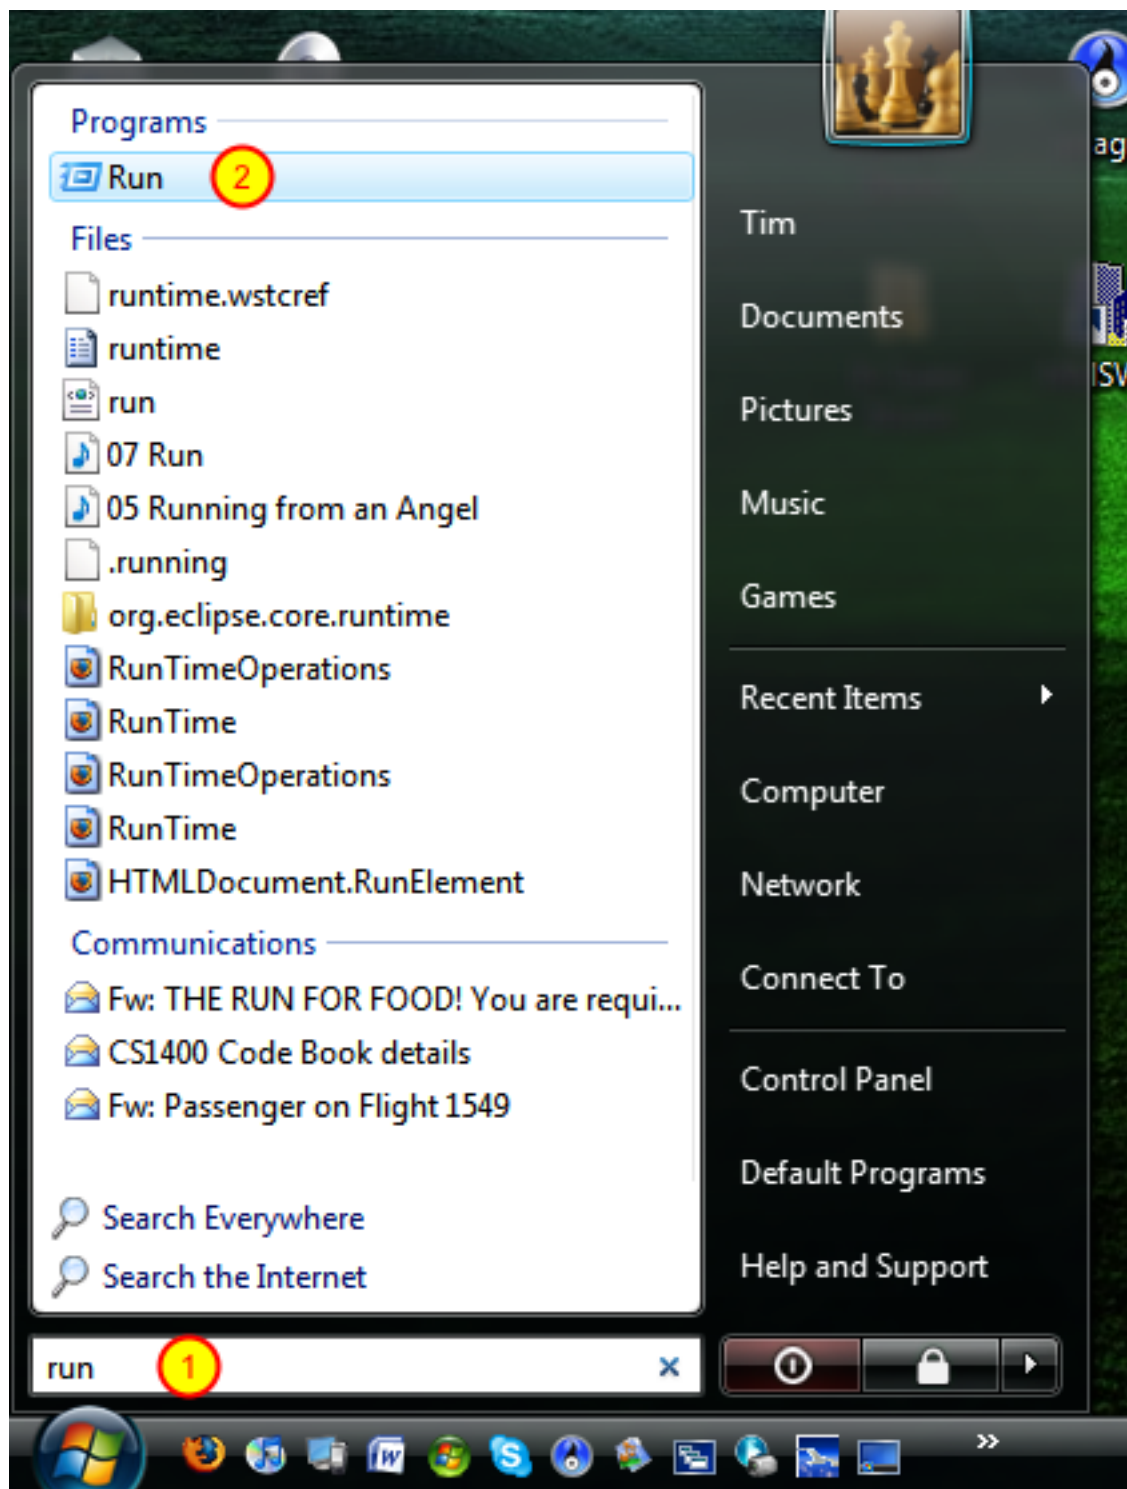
Programs

Run 2

Files

runtime.wstcref

runtime

run

07 Run

05 Running from an Angel

.running

org.eclipse.core.runtime

RunTimeOperations

RunTime

RunTimeOperations

RunTime

HTMLDocument.RunElement

Communications

Fw: THE RUN FOR FOOD! You are requi...

CS1400 Code Book details

Fw: Passenger on Flight 1549

Search Everywhere

Search the Internet

run 1 ×

Tim

Documents

Pictures

Music

Games

Recent Items

Computer

Network

Connect To

Control Panel

Default Programs

Help and Support

ag

ISV

»